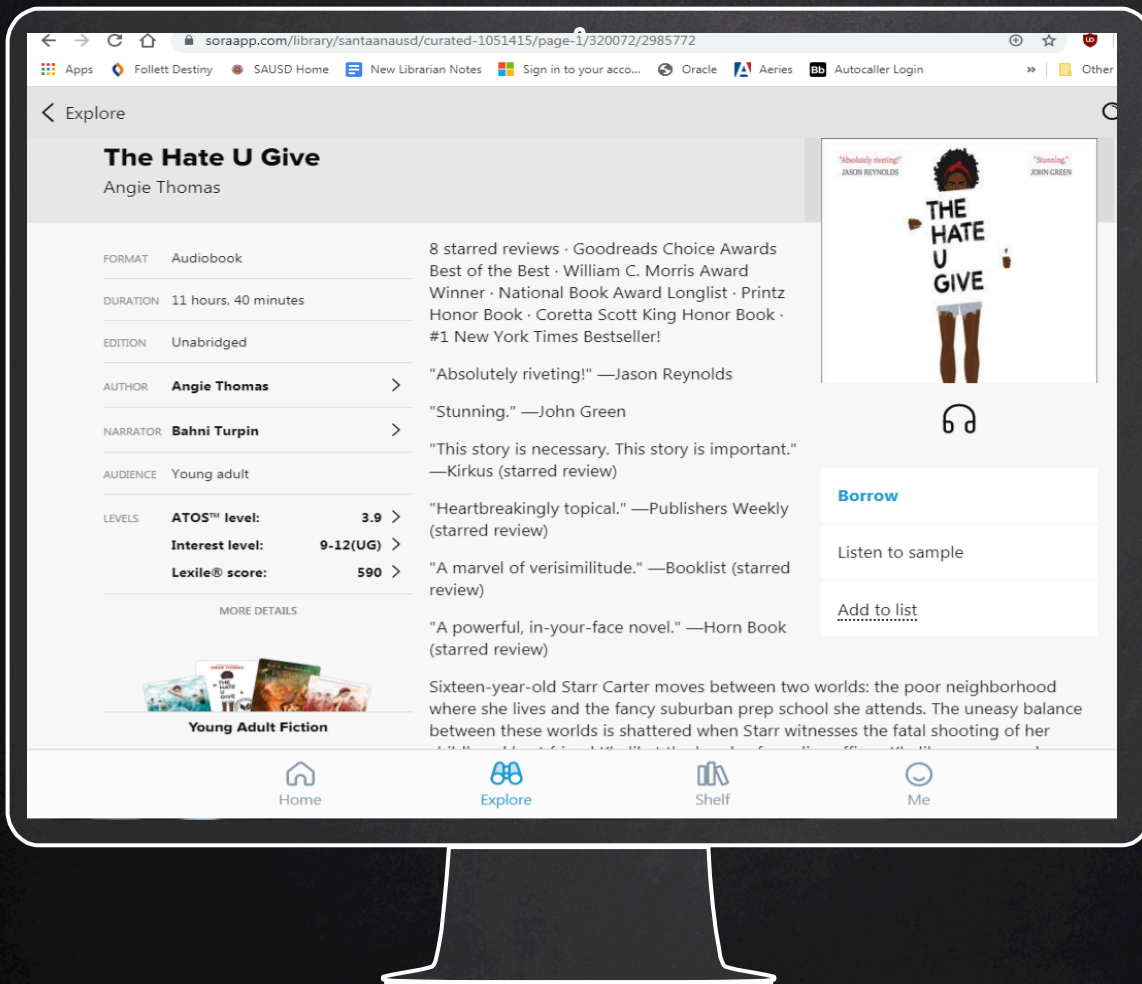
soraapp.com/library/santaanausd/curated-1051415/page-1/320072/2985772

Apps Follett Destiny SAUSD Home New Librarian Notes Sign in to your acco... Oracle Aeries Bb Autocaller Login » Other

Explore

The Hate U Give
Angie Thomas

| FORMAT | Audiobook |
|---|---|
| DURATION | 11 hours, 40 minutes |
| EDITION | Unabridged |
| AUTHOR | Angie Thomas |
| NARRATOR | Bahni Turpin |
| AUDIENCE | Young adult |
| LEVELS | ATOS™ level: 3.9 |
| | Interest level: 9-12(UG) |
| | Lexile® score: 590 |

MORE DETAILS

Young Adult Fiction

8 starred reviews · Goodreads Choice Awards Best of the Best · William C. Morris Award Winner · National Book Award Longlist · Printz Honor Book · Coretta Scott King Honor Book · #1 New York Times Bestseller!

"Absolutely riveting!" —Jason Reynolds

"Stunning." —John Green

"This story is necessary. This story is important." —Kirkus (starred review)

"Heartbreakingly topical." —Publishers Weekly (starred review)

"A marvel of verisimilitude." —Booklist (starred review)

"A powerful, in-your-face novel." —Horn Book (starred review)

Sixteen-year-old Starr Carter moves between two worlds: the poor neighborhood where she lives and the fancy suburban prep school she attends. The uneasy balance between these worlds is shattered when Starr witnesses the fatal shooting of her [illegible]

"Absolutely riveting!" JASON REYNOLDS "Stunning." JOHN GREEN

THE HATE U GIVE

Borrow

Listen to sample

Add to list

Home Explore Shelf Me